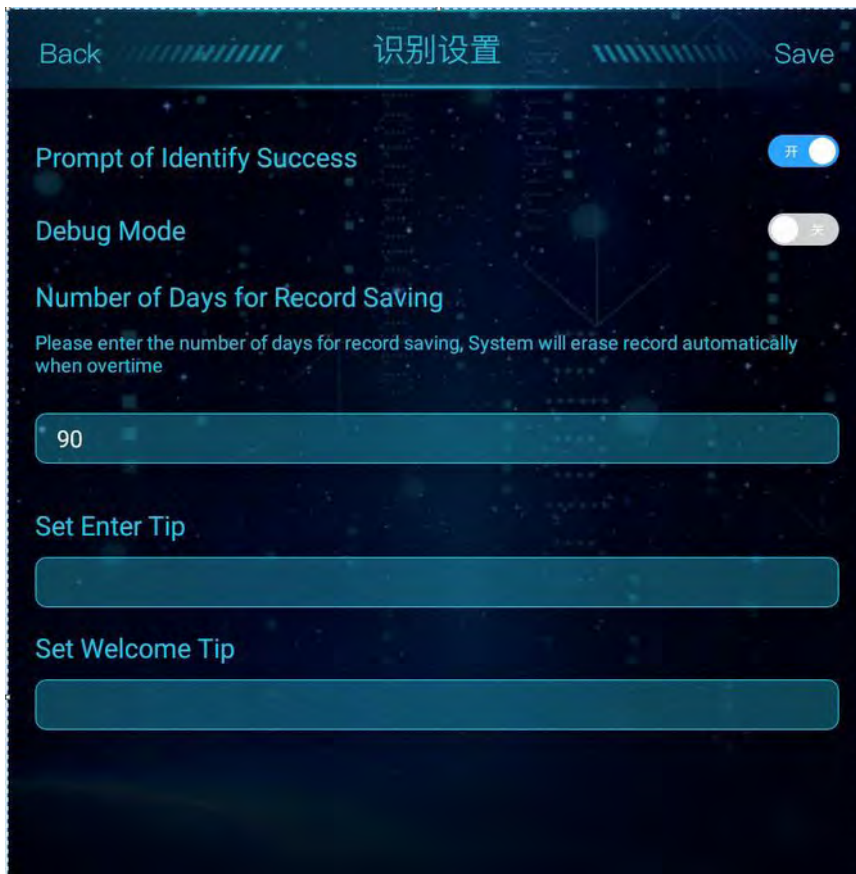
Back 识别设置 Save

Prompt of Identify Success 开

Debug Mode 关

Number of Days for Record Saving

Please enter the number of days for record saving, System will erase record automatically when overtime

90

Set Enter Tip

Set Welcome Tip